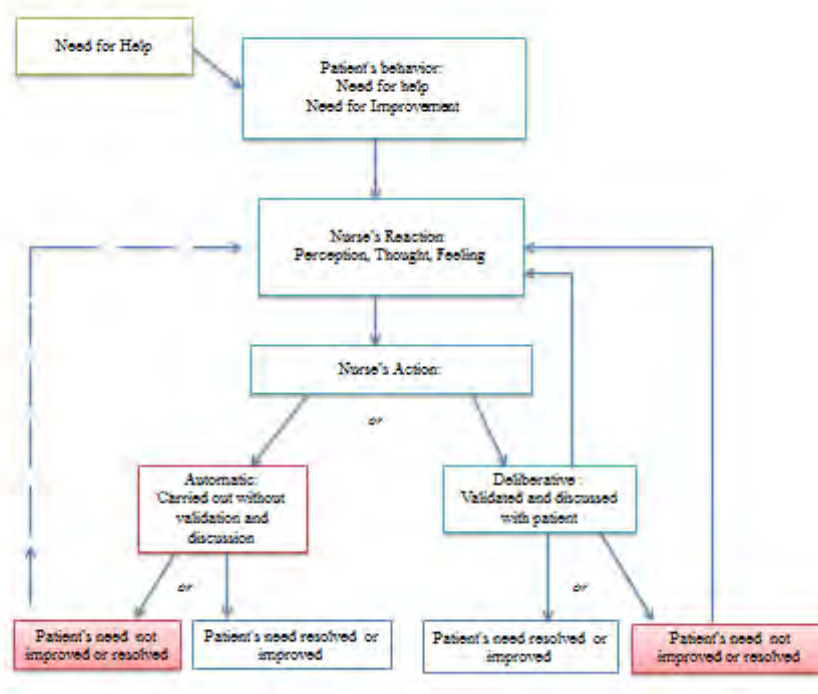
Need for Help

Patient's behavior:
Need for help
Need for Improvement

Nurse's Reaction:
Perception, Thought, Feeling

Nurse's Action:

or

Automatic:
Carried out without validation and discussion

Deliberative :
Validated and discussed with patient

or

Patient's need not improved or resolved

Patient's need resolved or improved

or

Patient's need resolved or improved

Patient's need not improved or resolved